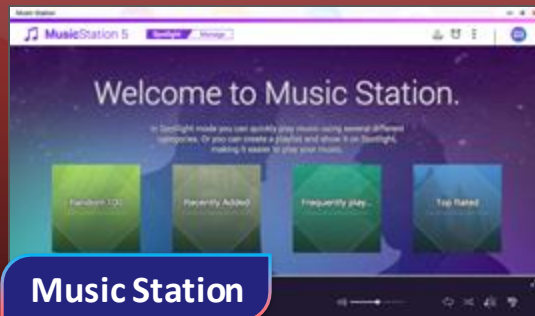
Music Station

MusicStation 5 Spotlight Manage

Welcome to Music Station.

In Spotlight mode you can quickly play music using several different categories. Or you can create a playlist and show it on Spotlight, making it easier to play your music.

Random 100

Recently Added

Frequently play...

Top Rated

Music Station